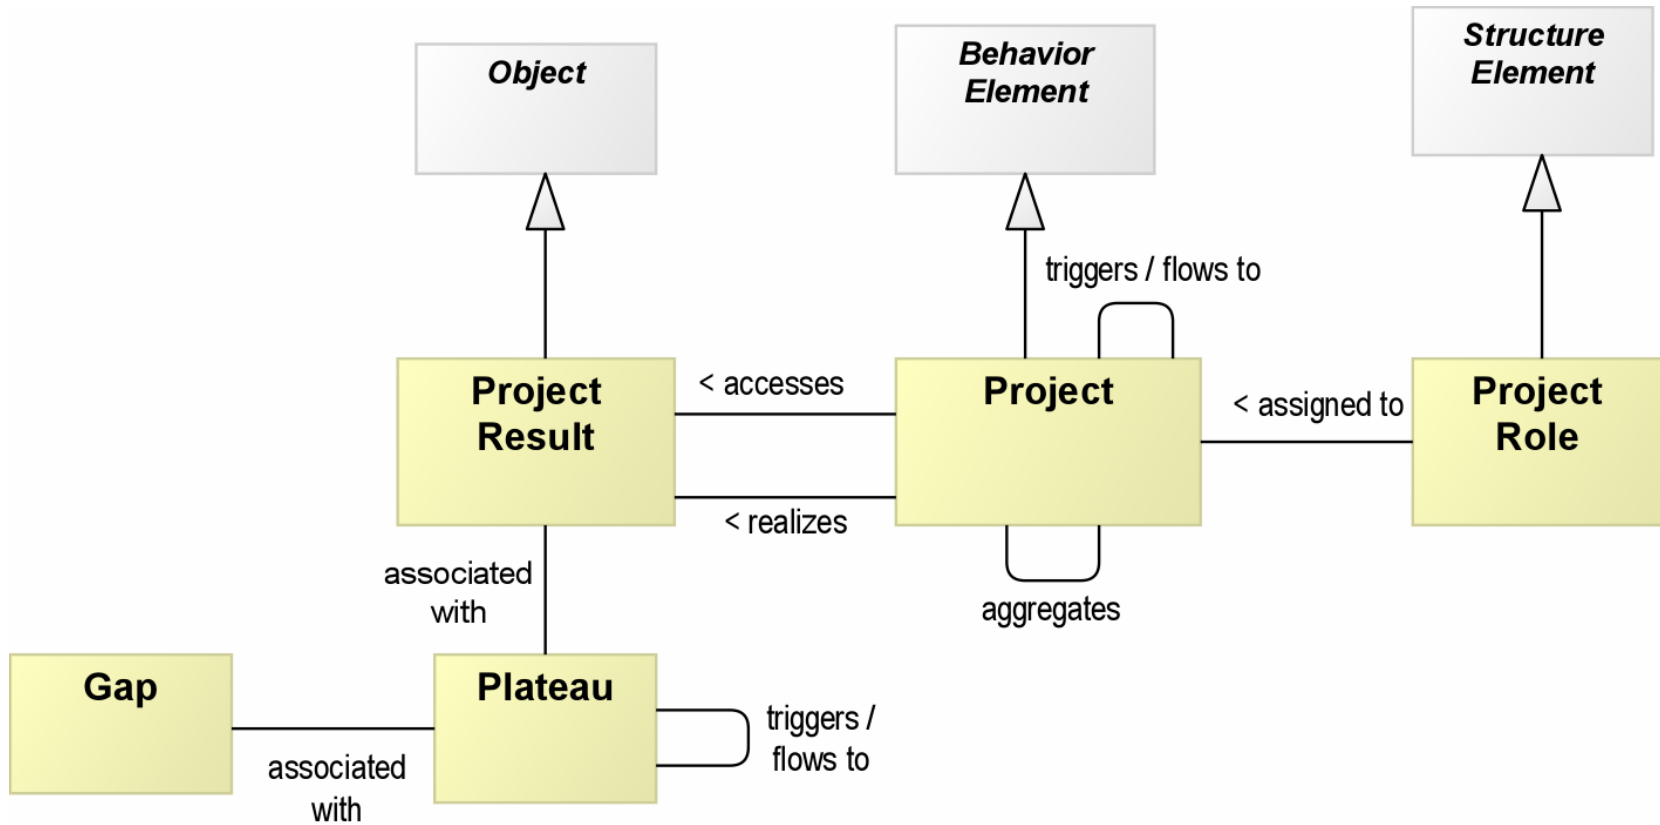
Object

Behavior Element

Structure Element

triggers / flows to

Project Result

< accesses

Project

< assigned to

Project Role

< realizes

associated with

aggregates

Gap

Plateau

triggers / flows to

associated with